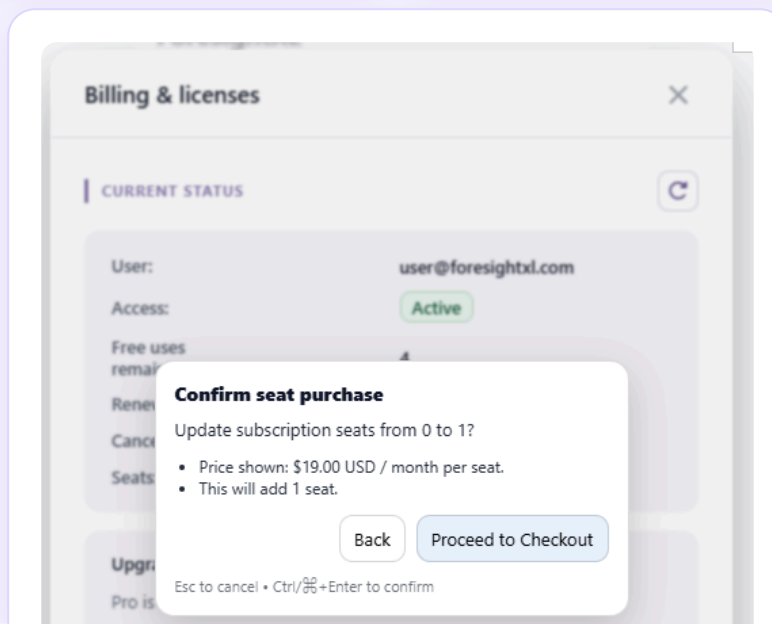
Billing & licenses

×

CURRENT STATUS

User: user@foresightxl.com

Access: Active

Free uses remai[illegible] 4

Renev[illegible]

Cance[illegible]

Seats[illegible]

Upgr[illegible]

Pro is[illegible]

Confirm seat purchase

Update subscription seats from 0 to 1?

- Price shown: $19.00 USD / month per seat.
- This will add 1 seat.

Back

Proceed to Checkout

Esc to cancel • Ctrl/⌘+Enter to confirm